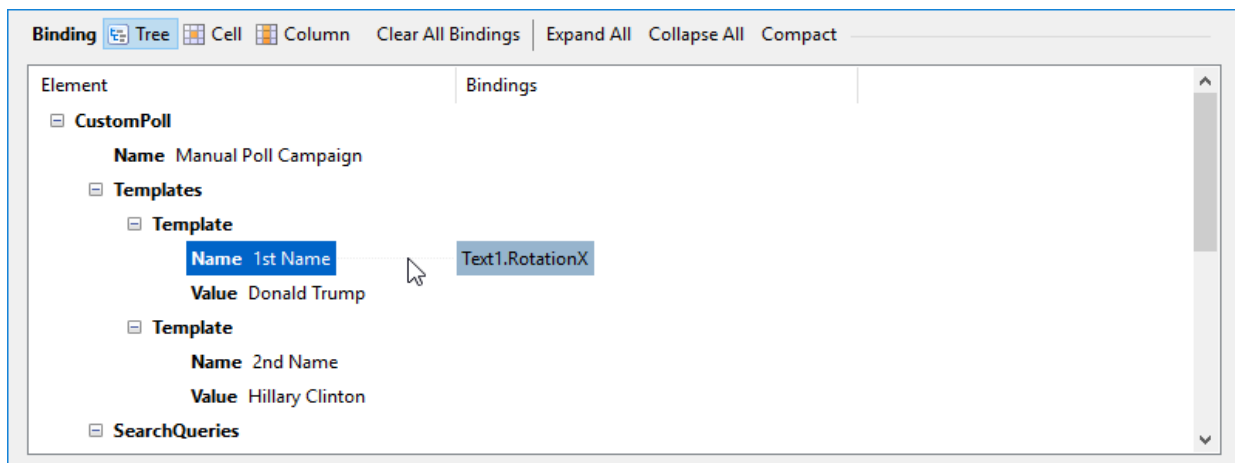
Binding Tree Cell Column Clear All Bindings Expand All Collapse All Compact

Element | Bindings

⊟ CustomPoll
Name Manual Poll Campaign
⊟ Templates
⊟ Template
Name 1st Name Text1.RotationX
Value Donald Trump
⊟ Template
Name 2nd Name
Value Hillary Clinton
⊟ SearchQueries